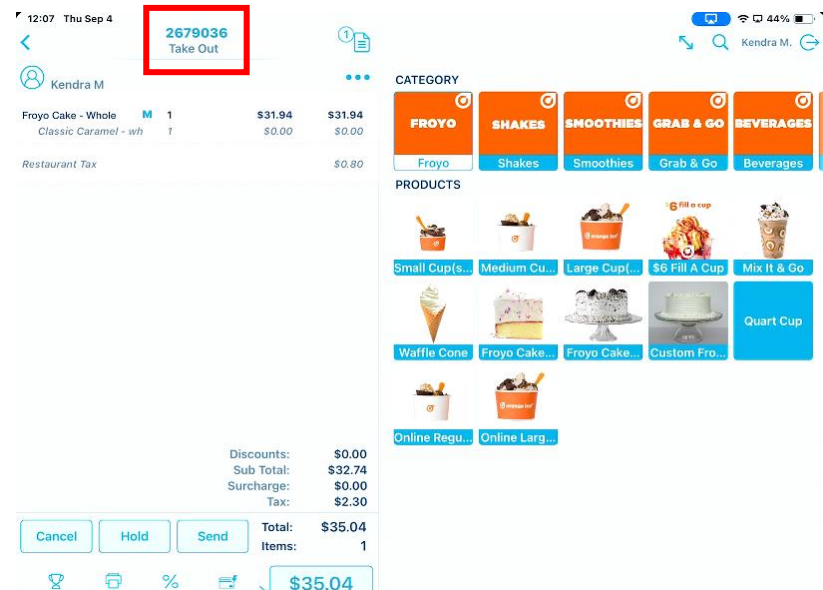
12:07 Thu Sep 4

2679036
Take Out

44%

Kendra M.

Kendra M

Froyo Cake - Whole M 1 $31.94 $31.94
Classic Caramel - wh 1 $0.00 $0.00

Restaurant Tax $0.80

CATEGORY

FROYO
Froyo

SHAKES
Shakes

SMOOTHIES
Smoothies

GRAB & GO
Grab & Go

BEVERAGES
Beverages

PRODUCTS

Small Cup(s...
Medium Cu...
Large Cup(...
$6 fill a cup
$6 Fill A Cup
Mix It & Go
Waffle Cone
Froyo Cake...
Froyo Cake...
Custom Fro...
Quart Cup
Online Regu...
Online Larg...

Discounts: $0.00
Sub Total: $32.74
Surcharge: $0.00
Tax: $2.30

Cancel
Hold
Send

Total: $35.04
Items: 1

%

$35.04